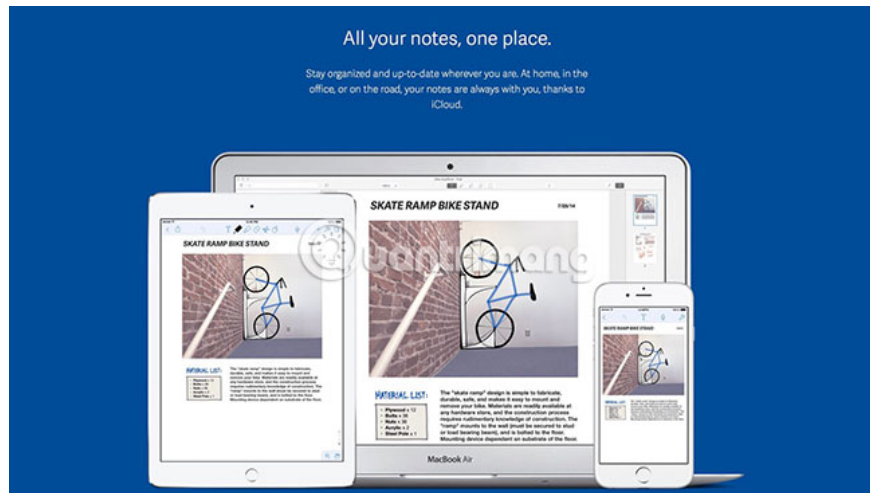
All your notes, one place.

Stay organized and up-to-date wherever you are. At home, in the office, or on the road, your notes are always with you, thanks to iCloud.

SKATE RAMP BIKE STAND

7/28/14

MATERIAL LIST:
• Plywood x 12
• Bolts x 16
• Nuts x 16
• Acrylic x 2
• Steel Pole x 1

The "skate ramp" design is simple to fabricate, durable, safe, and makes it easy to mount and remove your bike. Materials are readily available at any hardware store, and the construction process requires rudimentary knowledge of construction. The "ramp" mounts to the wall (must be secured to stud or load bearing beam), and is bolted to the floor. Mounting device dependent on substrate of the floor.

SKATE RAMP BIKE STAND

MATERIAL LIST:

SKATE RAMP BIKE STAND

MacBook Air

Quantrimang